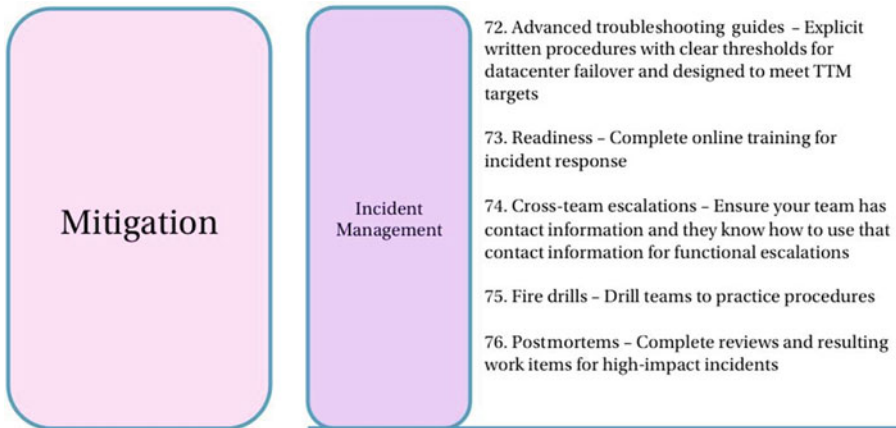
Mitigation

Incident Management

72. Advanced troubleshooting guides – Explicit written procedures with clear thresholds for datacenter failover and designed to meet TTM targets

73. Readiness – Complete online training for incident response

74. Cross-team escalations – Ensure your team has contact information and they know how to use that contact information for functional escalations

75. Fire drills – Drill teams to practice procedures

76. Postmortems – Complete reviews and resulting work items for high-impact incidents